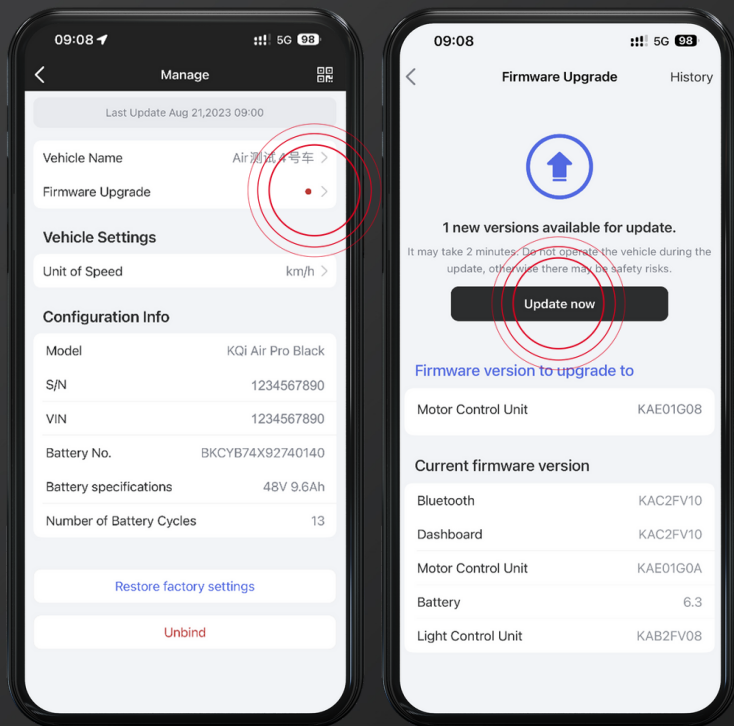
09:08
5G 98
Manage
Last Update Aug 21,2023 09:00
Vehicle Name
Air测试4号车
Firmware Upgrade
Vehicle Settings
Unit of Speed
km/h
Configuration Info
Model
KQi Air Pro Black
S/N
1234567890
VIN
1234567890
Battery No.
BKCYB74X92740140
Battery specifications
48V 9.6Ah
Number of Battery Cycles
13
Restore factory settings
Unbind

09:08
5G 98
Firmware Upgrade
History
1 new versions available for update.
It may take 2 minutes. Do not operate the vehicle during the update, otherwise there may be safety risks.
Update now
Firmware version to upgrade to
Motor Control Unit
KAE01G08
Current firmware version
Bluetooth
KAC2FV10
Dashboard
KAC2FV10
Motor Control Unit
KAE01G0A
Battery
6.3
Light Control Unit
KAB2FV08